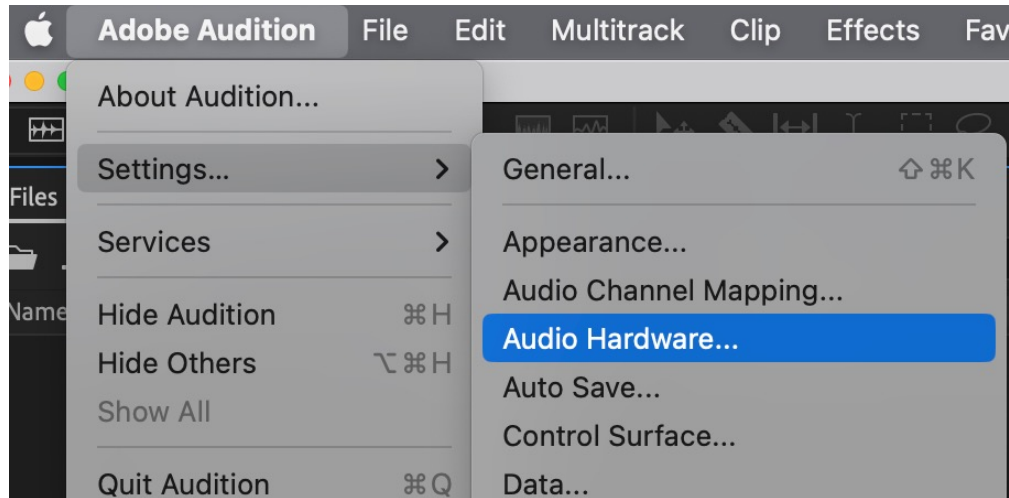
Adobe Audition File Edit Multitrack Clip Effects Fav

Files

Name

About Audition...

Settings... >

Services >

Hide Audition ⌘H

Hide Others ⌥⌘H

Show All

Quit Audition ⌘Q

General... ⇧⌘K

Appearance...

Audio Channel Mapping...

Audio Hardware...

Auto Save...

Control Surface...

Data...